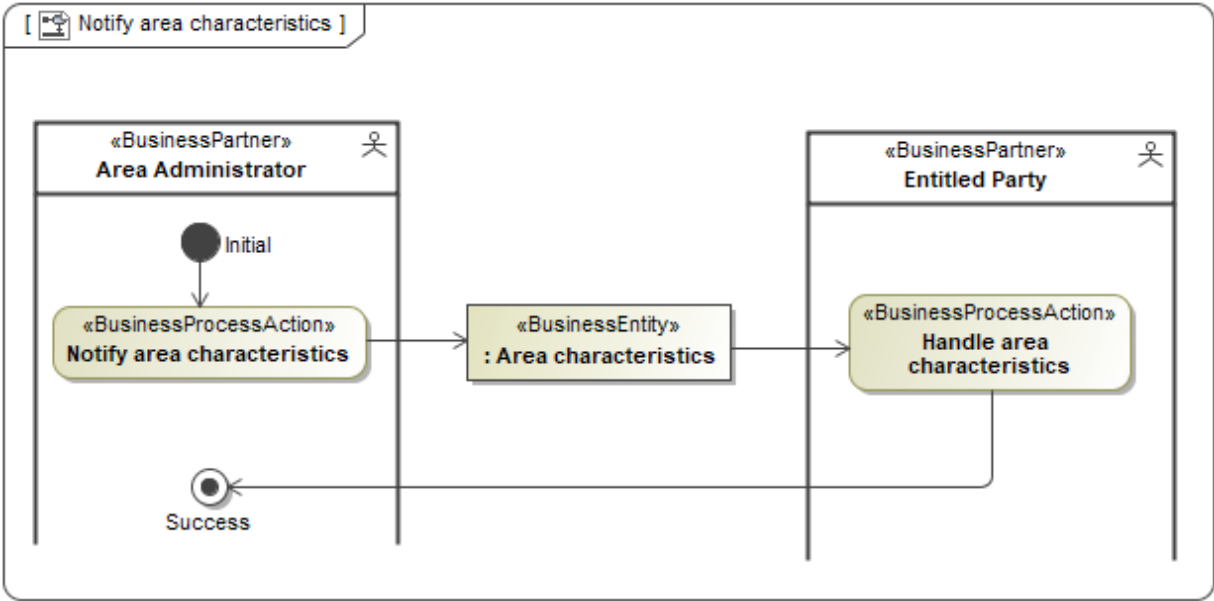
[ Notify area characteristics ]

«BusinessPartner»
Area Administrator

«BusinessPartner»
Entitled Party

Initial

«BusinessProcessAction»
Notify area characteristics

«BusinessEntity»
: Area characteristics

«BusinessProcessAction»
Handle area characteristics

Success